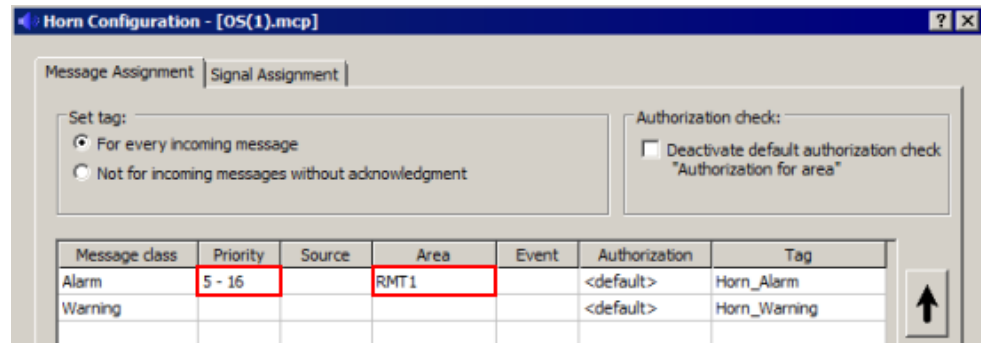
Horn Configuration - [OS(1).mcp]

?

Message Assignment | Signal Assignment

Set tag:

For every incoming message

Not for incoming messages without acknowledgment

Authorization check:

Deactivate default authorization check "Authorization for area"

| Message class | Priority | Source | Area | Event | Authorization | Tag |
|---|---|---|---|---|---|---|
| Alarm | 5 - 16 | | RMT1 | | <default> | Horn_Alarm |
| Warning | | | | | <default> | Horn_Warning |